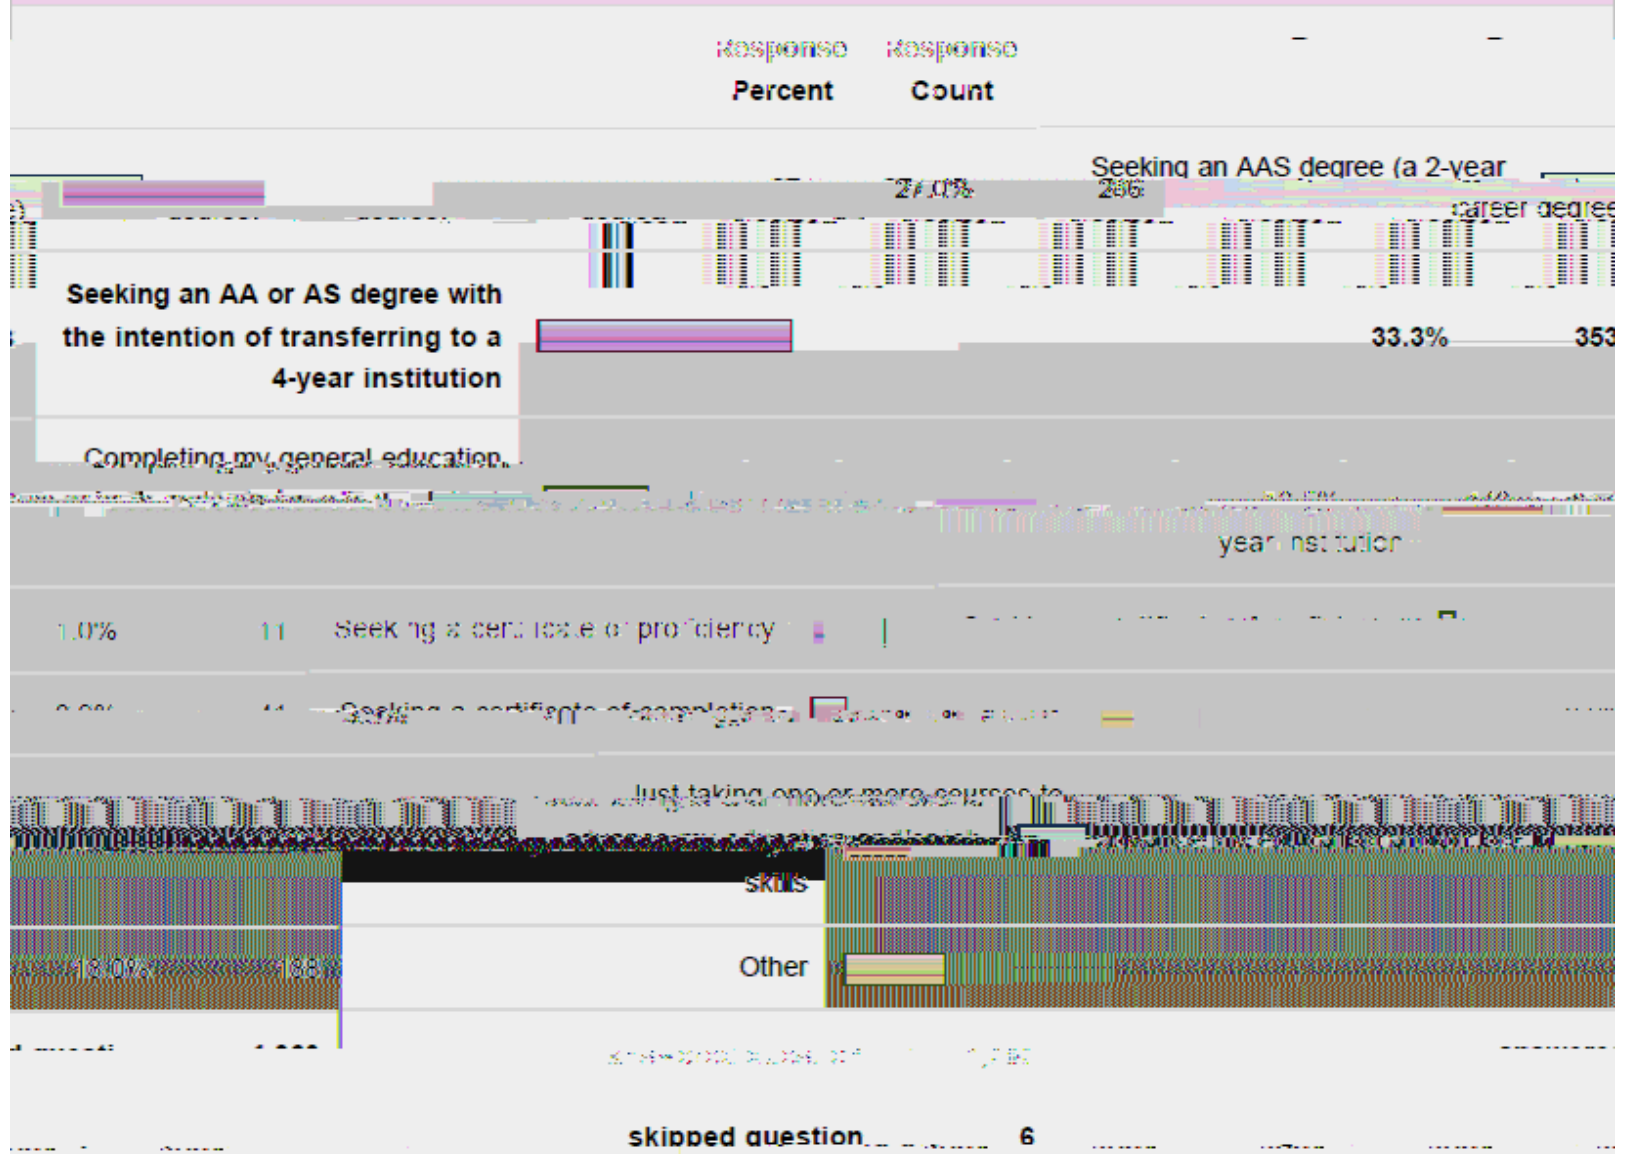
Response Percent

Response Count

Seeking an AAS degree (a 2-year career degree)

27.0%

286

Seeking an AA or AS degree with the intention of transferring to a 4-year institution

33.3%

353

Completing my general education

year institution

1.0%

11

Seeking a certificate of proficiency

Seeking a certificate of completion

Just taking one or more courses to

skills

18.0%

188

Other

skipped question

6